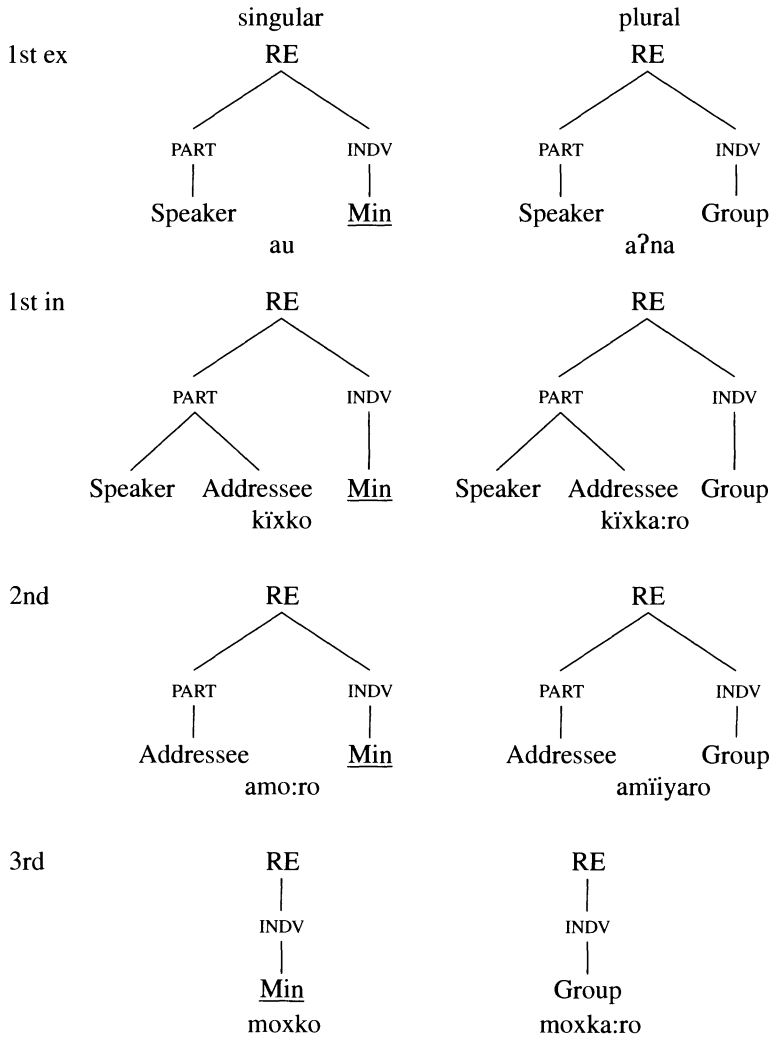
singular

plural

1st ex

RE

PART

INDV

Speaker

Min

au

RE

PART

INDV

Speaker

Group

aʔna

1st in

RE

PART

INDV

Speaker

Addressee

Min

kïxko

RE

PART

INDV

Speaker

Addressee

Group

kïxka:ro

2nd

RE

PART

INDV

Addressee

Min

amo:ro

RE

PART

INDV

Addressee

Group

amïiyaro

3rd

RE

INDV

Min

moxko

RE

INDV

Group

moxka:ro